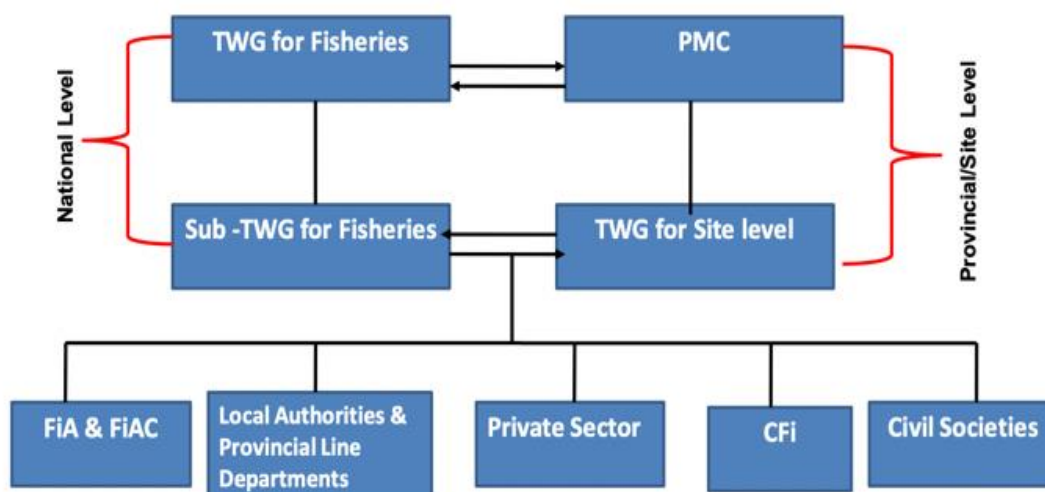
National Level

TWG for Fisheries

PMC

Provincial/Site Level

Sub -TWG for Fisheries

TWG for Site level

FiA & FiAC

Local Authorities & Provincial Line Departments

Private Sector

CFi

Civil Societies